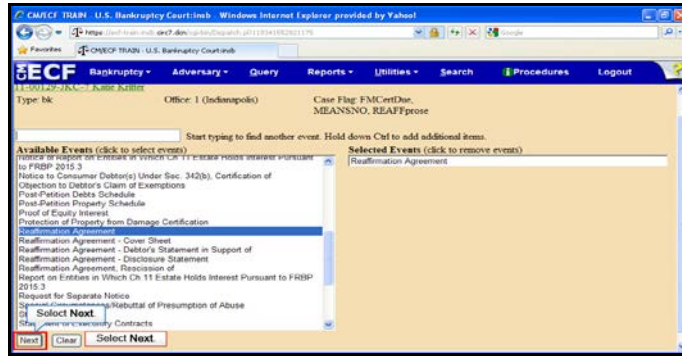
CM/ECF TRAIN U.S. Bankruptcy Court:insb - Windows Internet Explorer provided by Yahoo!

https://ecf-train.insb.uscourts.gov/cgi-bin/Dispatch.pl?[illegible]

Google

Favorites

CM/ECF TRAIN - U.S. Bankruptcy Court:insb

ECF Bankruptcy Adversary Query Reports Utilities Search Procedures Logout

11-00129-JKC-7 Katie Kritter

Type: bk Office: 1 (Indianapolis) Case Flag: FMCertDue, MEANSNO, REAFFprose

Start typing to find another event. Hold down Ctrl to add additional items.

Available Events (click to select events)

Notice of Report on Entities in Which Ch 11 Estate Holds Interest Pursuant to FRBP 2015.3
Notice to Consumer Debtor(s) Under Sec. 342(b), Certification of
Objection to Debtor's Claim of Exemptions
Post-Petition Debts Schedule
Post-Petition Property Schedule
Proof of Equity Interest
Protection of Property from Damage Certification
Reaffirmation Agreement
Reaffirmation Agreement - Cover Sheet
Reaffirmation Agreement - Debtor's Statement in Support of
Reaffirmation Agreement - Disclosure Statement
Reaffirmation Agreement, Rescission of
Report on Entities in Which Ch 11 Estate Holds Interest Pursuant to FRBP 2015.3
Request for Separate Notice
Special Circumstances/Rebuttal of Presumption of Abuse
St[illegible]
Sta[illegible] of Executory Contracts

Selected Events (click to remove events)

Reaffirmation Agreement

Select Next.

Next Clear Select Next.